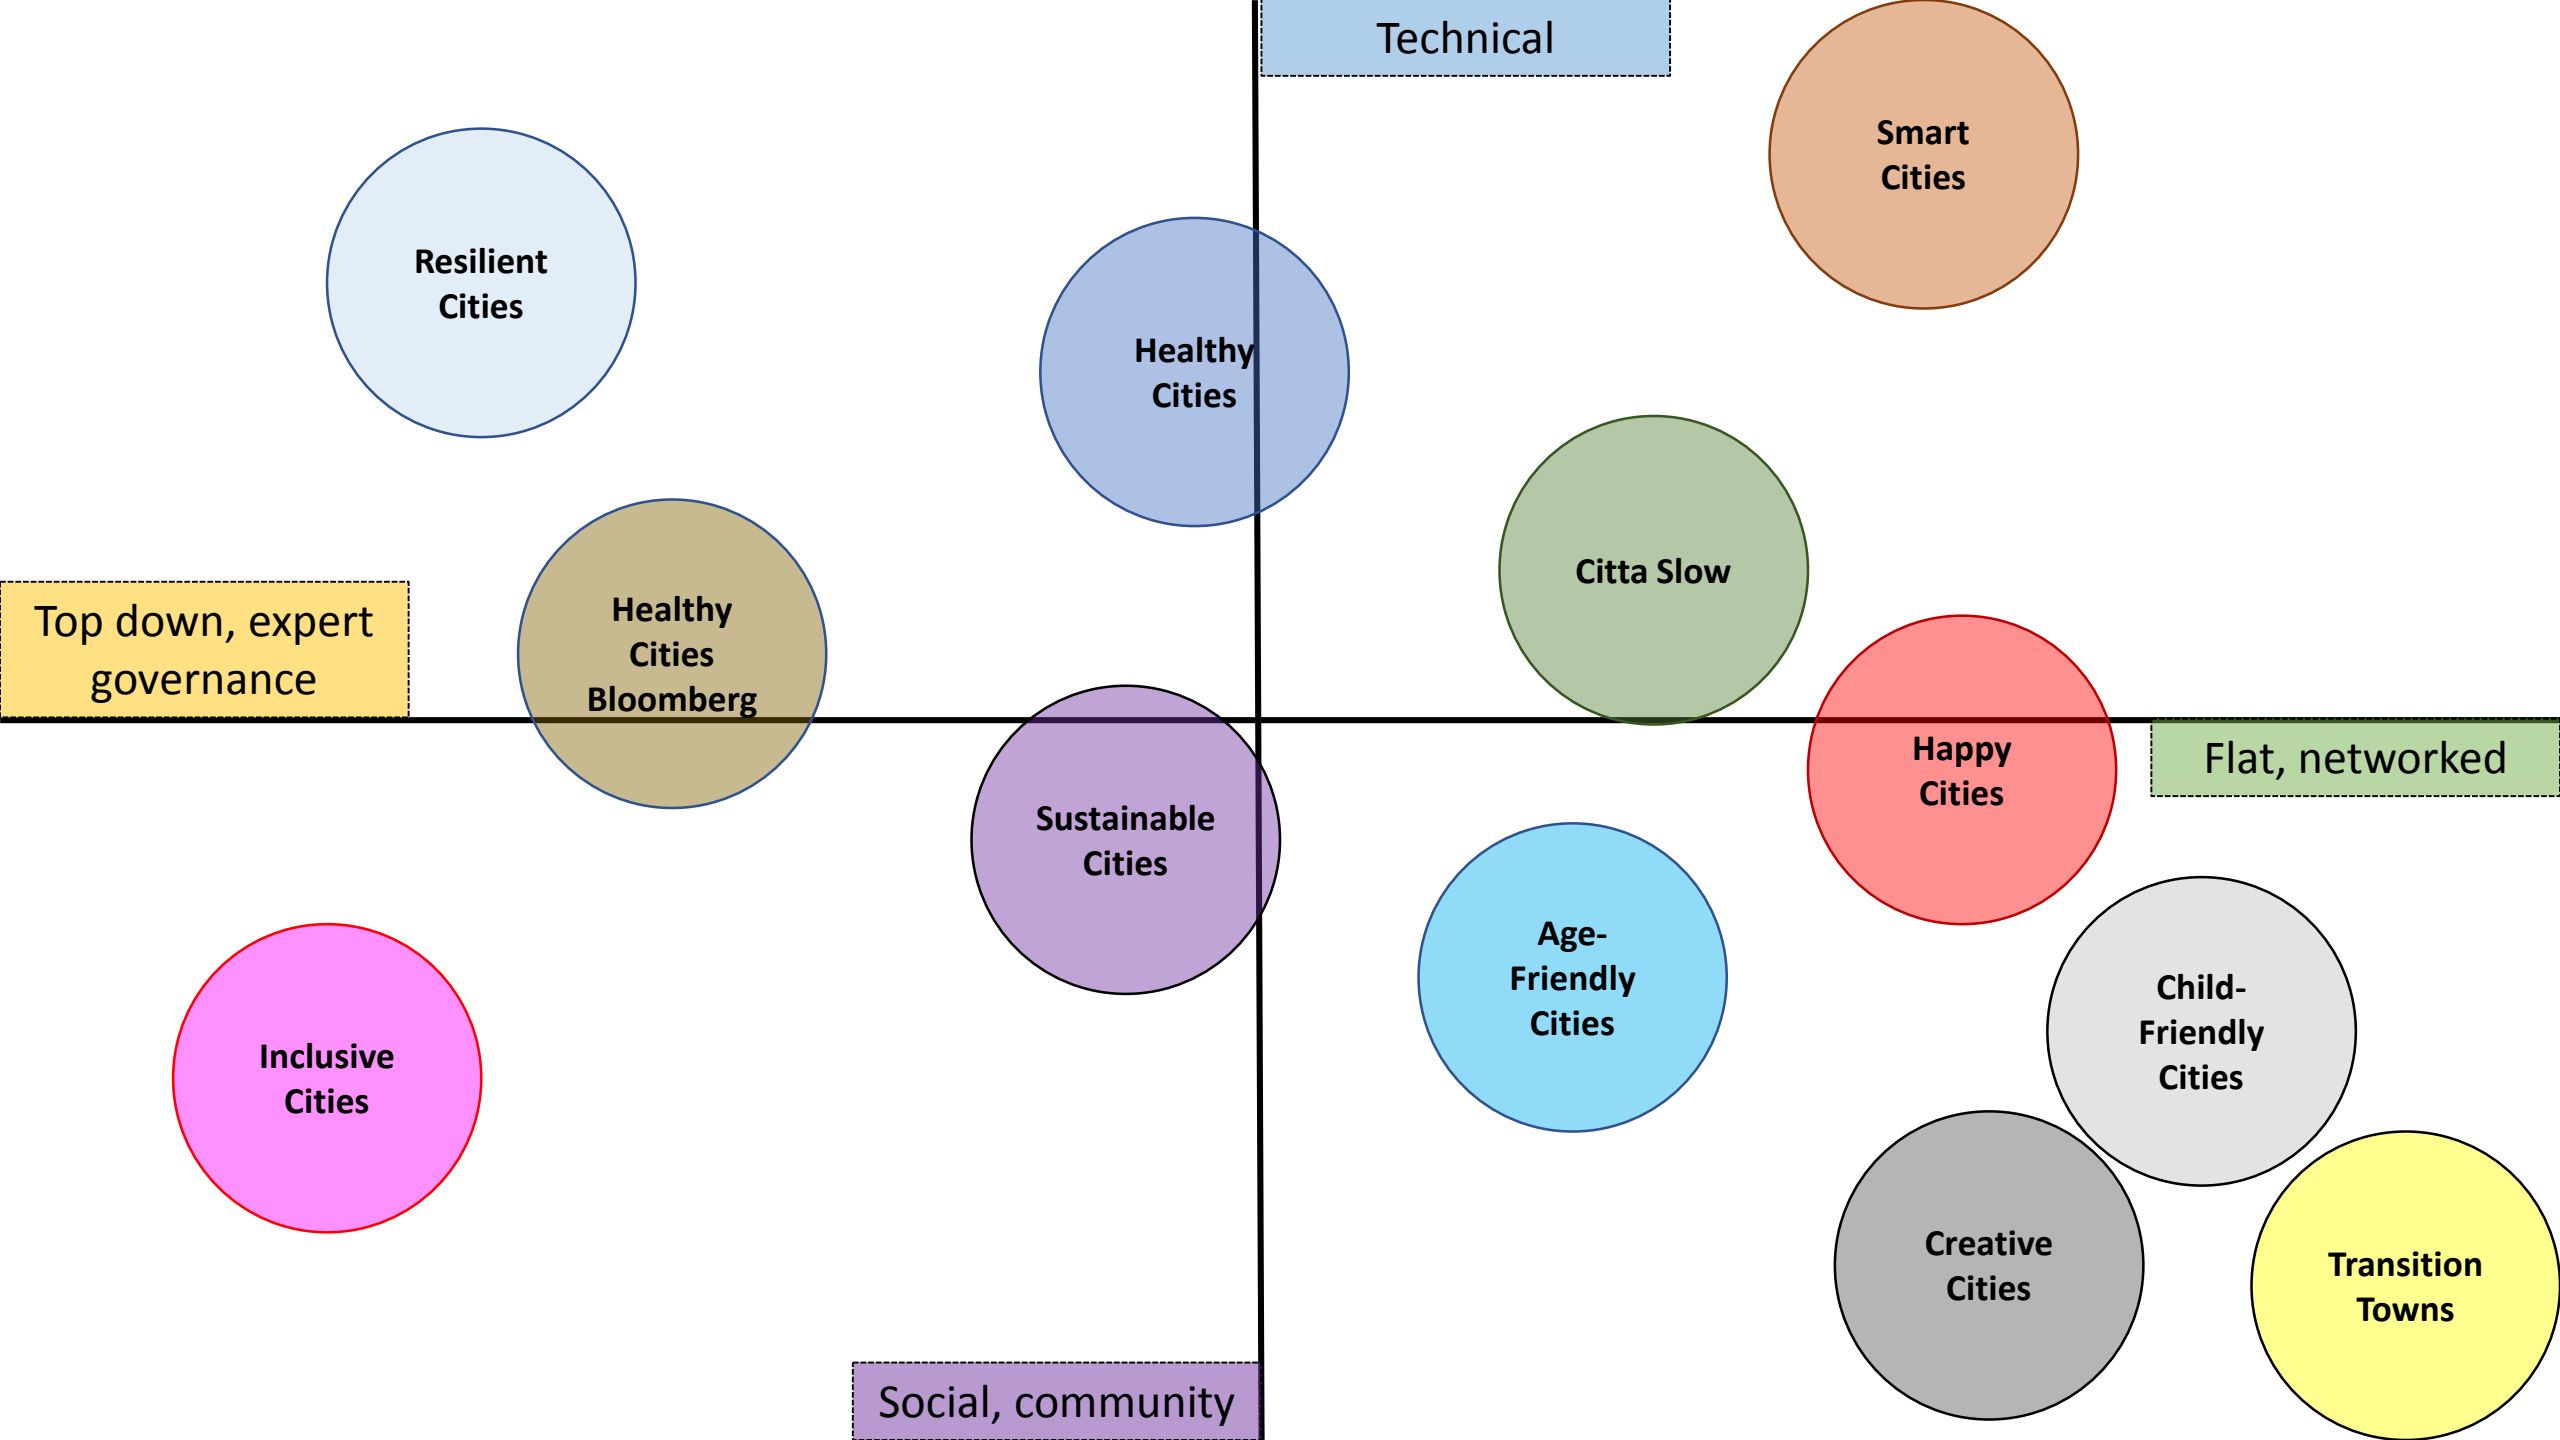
Technical

Smart Cities

Resilient Cities

Healthy Cities

Citta Slow

Top down, expert governance

Healthy Cities Bloomberg

Happy Cities

Flat, networked

Sustainable Cities

Age-Friendly Cities

Child-Friendly Cities

Inclusive Cities

Creative Cities

Transition Towns

Social, community